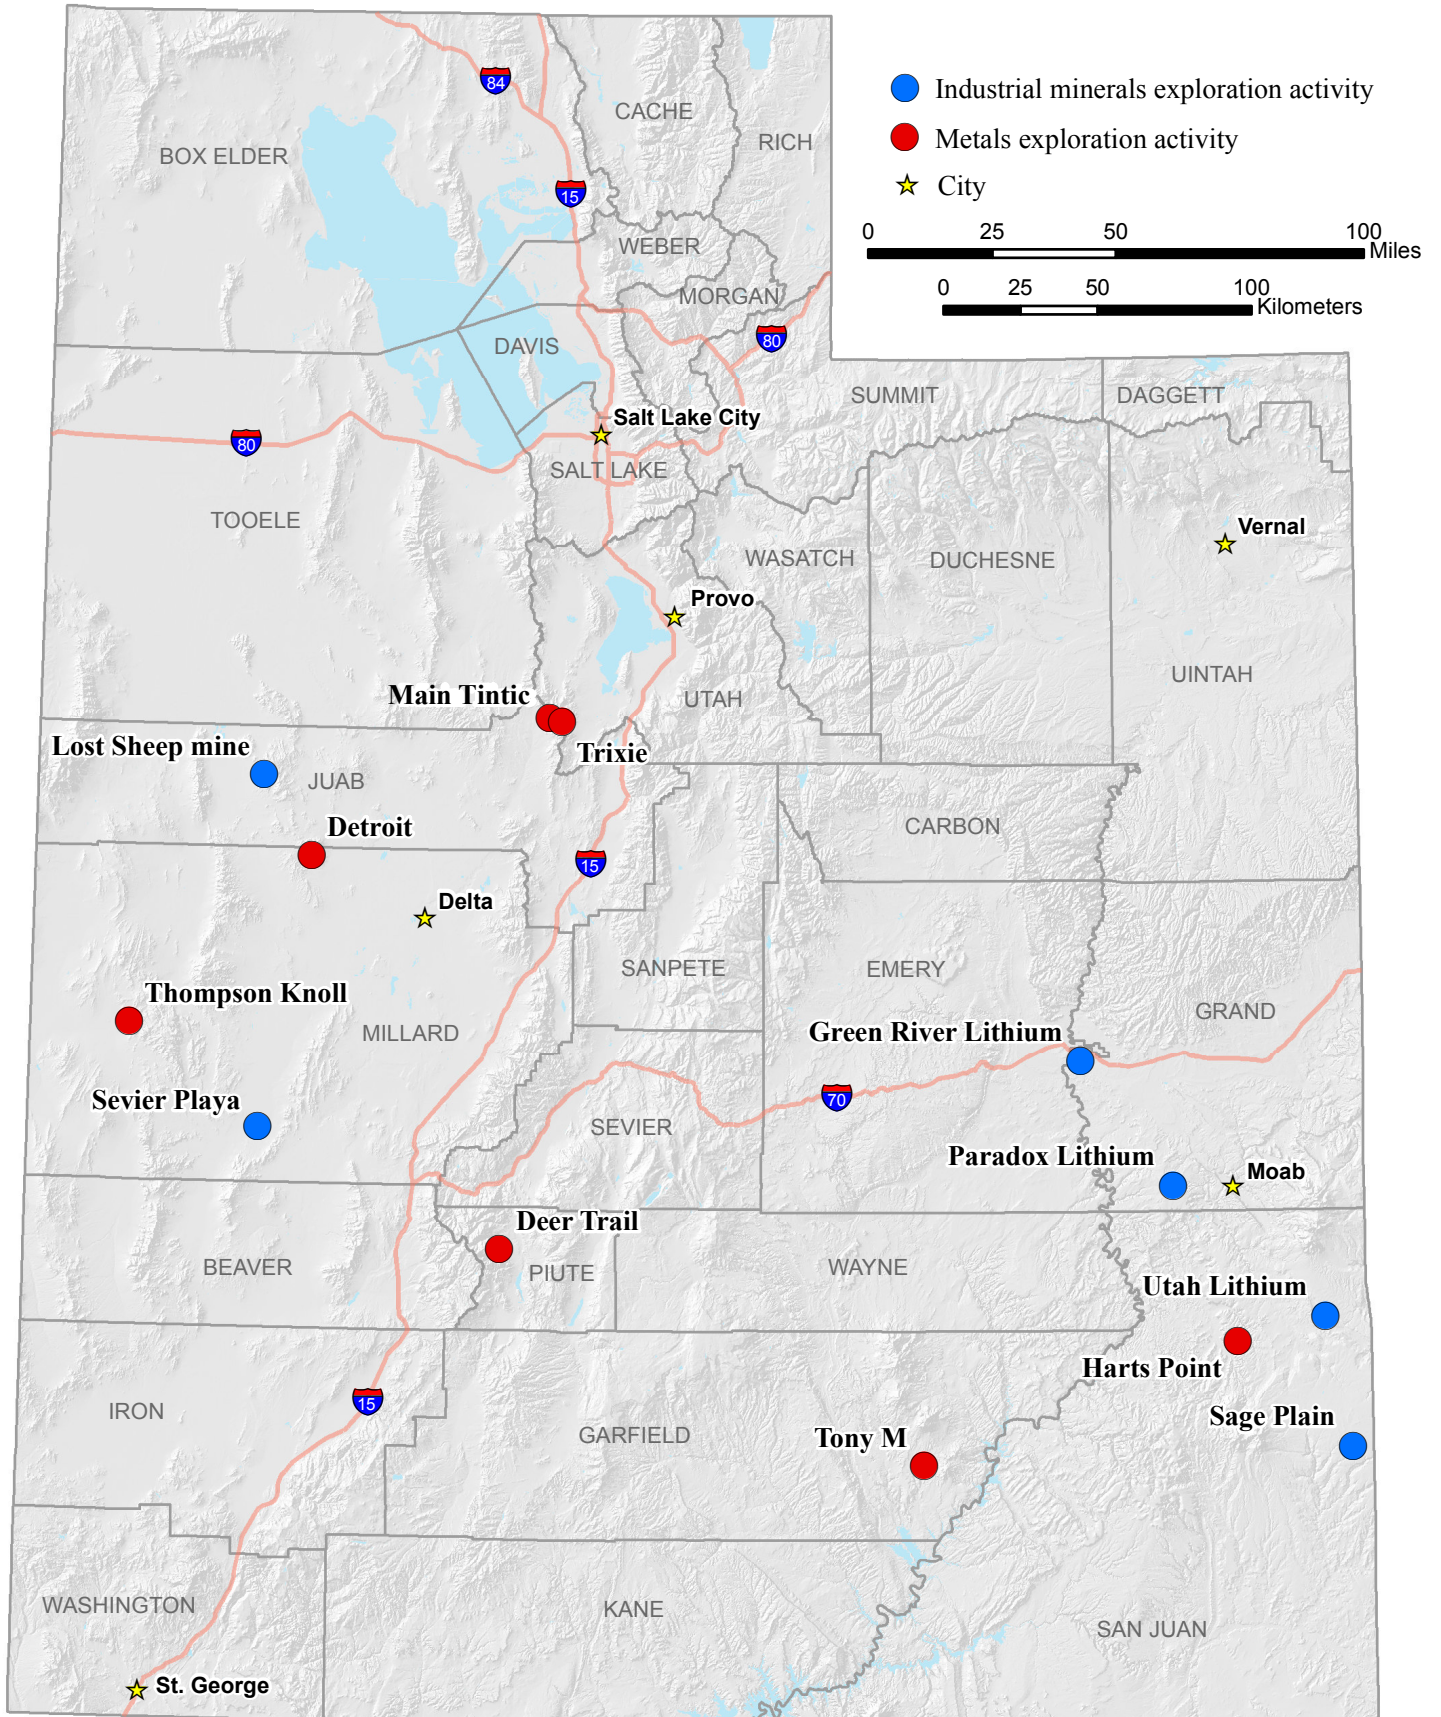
Industrial minerals exploration activity
Metals exploration activity
City

0 25 50 100 Miles
0 25 50 100 Kilometers

84
CACHE
RICH
BOX ELDER
15
WEBER
MORGAN
80
DAVIS
80
Salt Lake City
SUMMIT
DAGGETT
SALT LAKE
TOOELE
Vernal
WASATCH
DUCHESNE
Provo
UINTAH
Main Tintic
UTAH
Lost Sheep mine
Trixie
JUAB
Detroit
CARBON
15
Delta
SANPETE
EMERY
Thompson Knoll
MILLARD
GRAND
Green River Lithium
70
Sevier Playa
SEVIER
Paradox Lithium
Moab
Deer Trail
BEAVER
PIUTE
WAYNE
Utah Lithium
Harts Point
15
IRON
GARFIELD
Tony M
Sage Plain
WASHINGTON
KANE
SAN JUAN
St. George